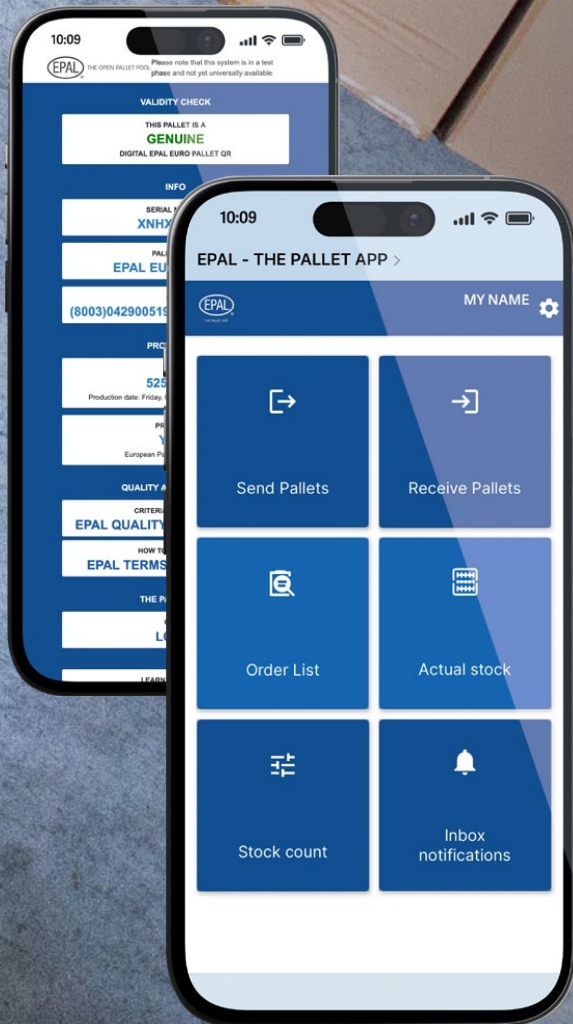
10:09

EPAL THE OPEN PALLET POOL

Please note that this system is in a test phase and not yet universally available

VALIDITY CHECK

THIS PALLET IS A
GENUINE
DIGITAL EPAL EURO PALLET QR

INFO

SERIAL N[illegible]
XNHX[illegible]

PALL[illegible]
EPAL EU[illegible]

(8003)042900519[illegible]

PRO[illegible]

525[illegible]
Production date: Friday, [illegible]

PR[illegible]
Y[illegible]
European Pa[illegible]

QUALITY A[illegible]

CRITERI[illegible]
EPAL QUALITY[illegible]

HOW T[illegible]
EPAL TERMS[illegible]

THE PA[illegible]

L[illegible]

LEARN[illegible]

10:09

EPAL - THE PALLET APP >

EPAL THE PALLET APP

MY NAME

Send Pallets

Receive Pallets

Order List

Actual stock

Stock count

Inbox notifications